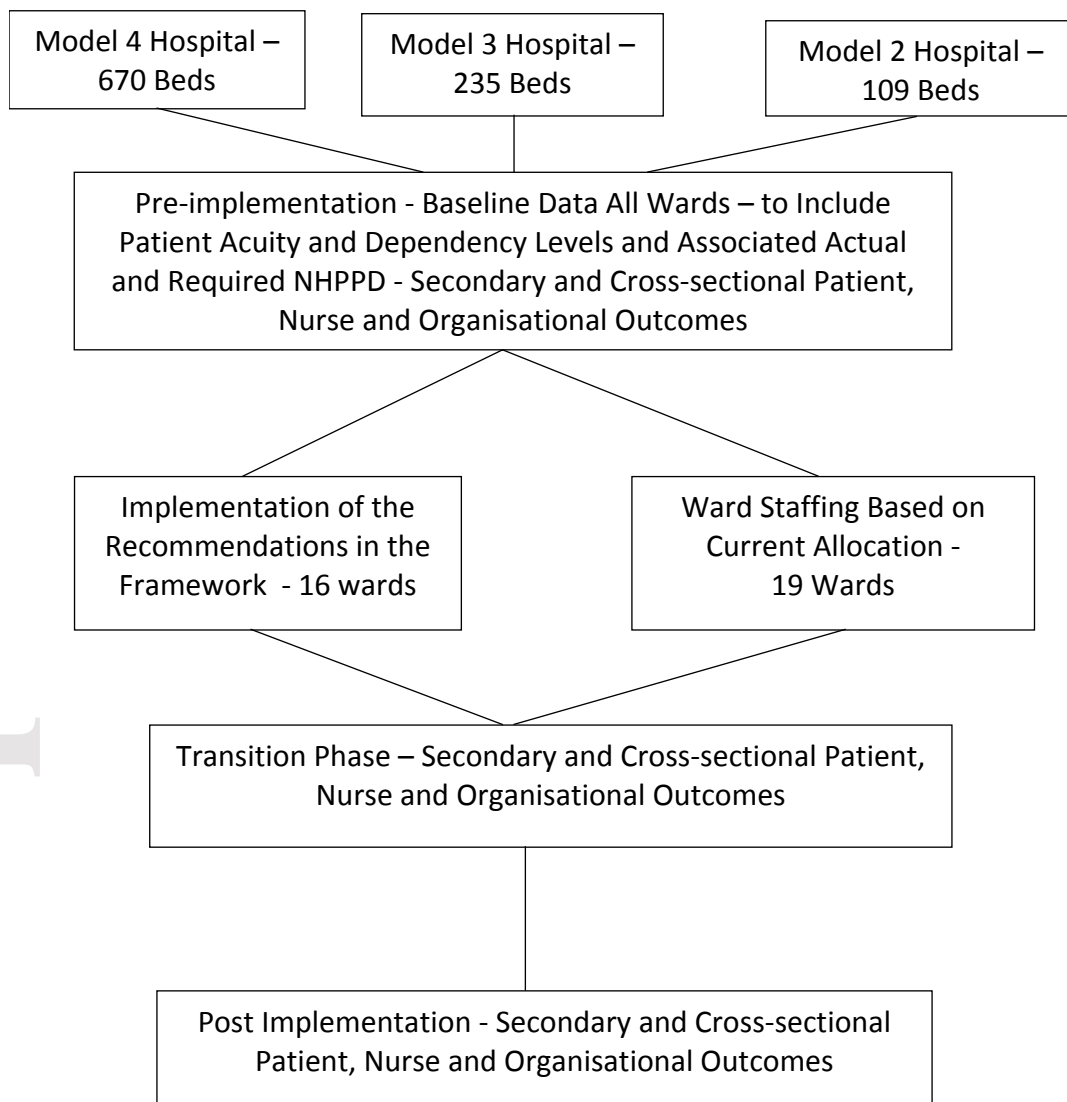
Model 4 Hospital – 670 Beds

Model 3 Hospital – 235 Beds

Model 2 Hospital – 109 Beds

Pre-implementation - Baseline Data All Wards – to Include Patient Acuity and Dependency Levels and Associated Actual and Required NHPPD - Secondary and Cross-sectional Patient, Nurse and Organisational Outcomes

Implementation of the Recommendations in the Framework - 16 wards

Ward Staffing Based on Current Allocation - 19 Wards

Transition Phase – Secondary and Cross-sectional Patient, Nurse and Organisational Outcomes

Post Implementation - Secondary and Cross-sectional Patient, Nurse and Organisational Outcomes